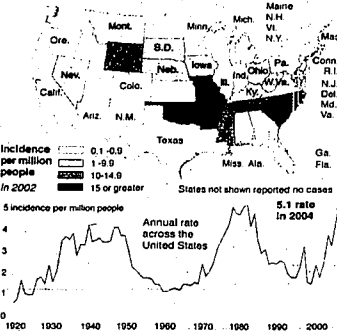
Maine
N.H.
Vt.
N.Y.
Mass.
Mich.
Minn.
Mont.
Ore.
S.D.
Neb.
Iowa
Nev.
Calif.
Colo.
Ind.
Ohio
Pa.
Conn.
R.I.
N.J.
Del.
Md.
Va.
W.Va.
Ky.
Ill.
Ariz.
N.M.
Texas
Miss.
Ala.
Ga.
Fla.

Incidence per million people in 2002
0.1 -0.9
1-9.9
10-14.9
15 or greater

States not shown reported no cases

5 incidence per million people
4
3
2
1
0

Annual rate across the United States

5.1 rate in 2004

1920 1930 1940 1950 1960 1970 1980 1990 2000